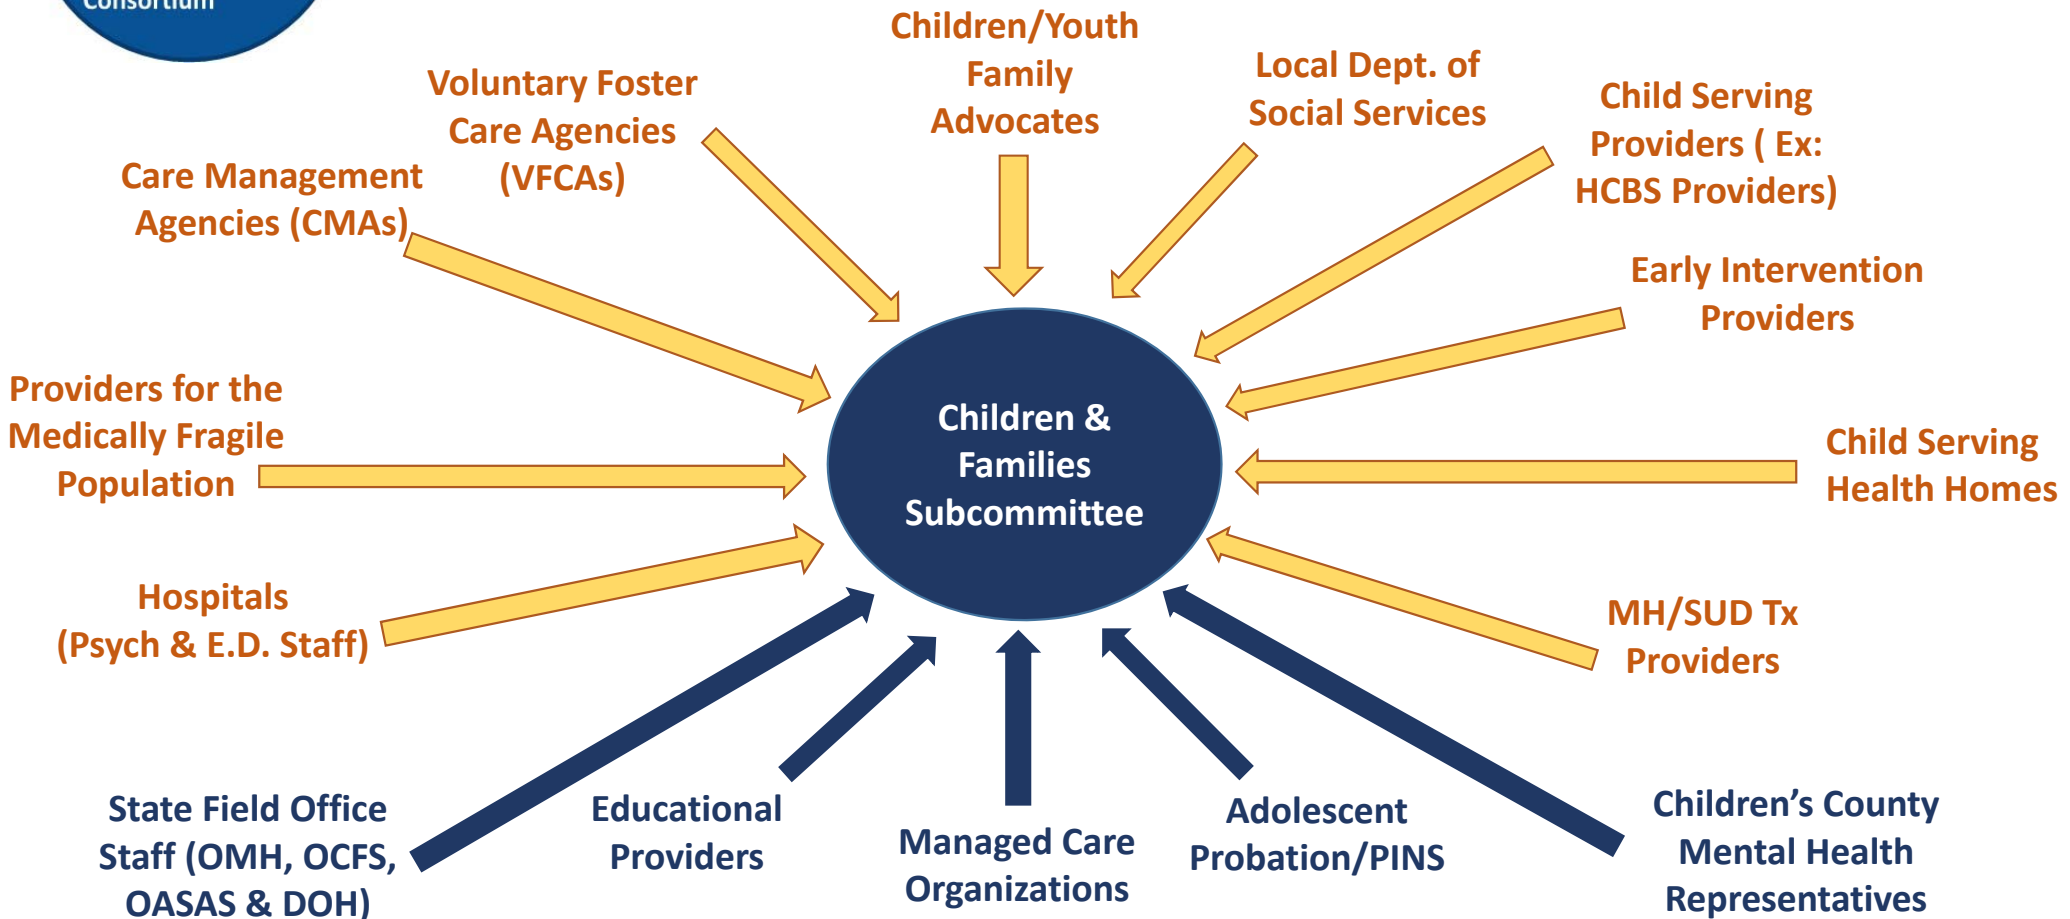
Consortium

Children/Youth Family Advocates

Voluntary Foster Care Agencies (VFCAs)

Local Dept. of Social Services

Child Serving Providers ( Ex: HCBS Providers)

Care Management Agencies (CMAs)

Early Intervention Providers

Providers for the Medically Fragile Population

Children & Families Subcommittee

Child Serving Health Homes

Hospitals (Psych & E.D. Staff)

MH/SUD Tx Providers

State Field Office Staff (OMH, OCFS, OASAS & DOH)

Educational Providers

Managed Care Organizations

Adolescent Probation/PINS

Children's County Mental Health Representatives